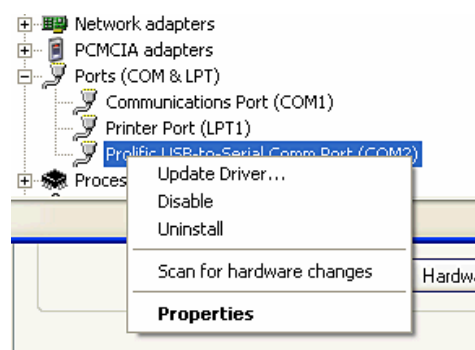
Network adapters
PCMCIA adapters
Ports (COM & LPT)
Communications Port (COM1)
Printer Port (LPT1)
Prolific USB-to-Serial Comm Port (COM2)
Proces
Update Driver...
Disable
Uninstall
Scan for hardware changes
Properties
Hardw